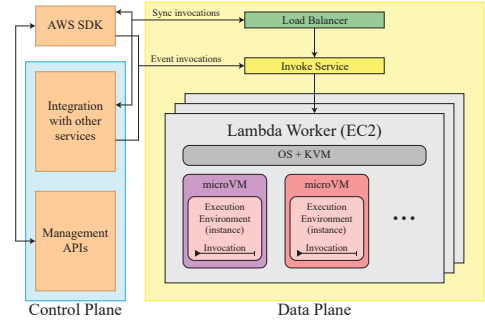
AWS SDK

Sync invocations

Load Balancer

Event invocations

Invoke Service

Integration with other services

Lambda Worker (EC2)

OS + KVM

microVM

Execution Environment (instance)

Invocation

microVM

Execution Environment (instance)

Invocation

...

Management APIs

Control Plane

Data Plane